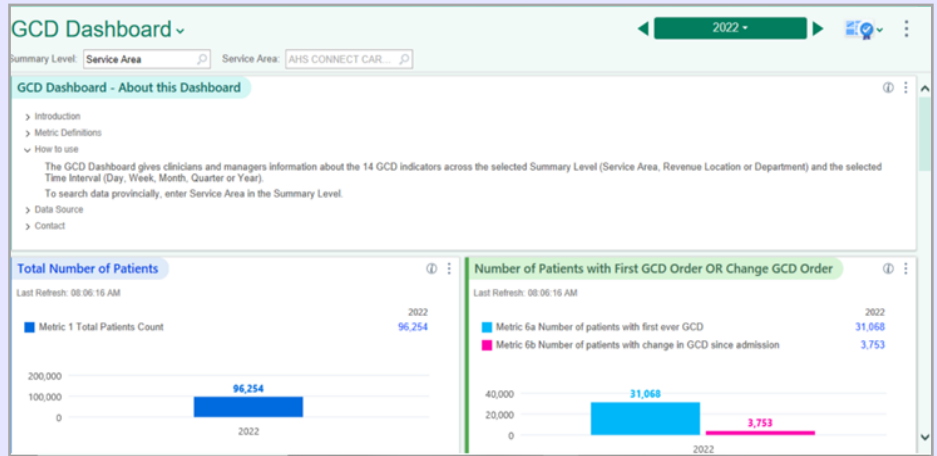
GCD Dashboard ⌄

2022 ▾

Summary Level: Service Area

Service Area: AHS CONNECT CAR...

GCD Dashboard - About this Dashboard

› Introduction

› Metric Definitions

⌄ How to use

The GCD Dashboard gives clinicians and managers information about the 14 GCD indicators across the selected Summary Level (Service Area, Revenue Location or Department) and the selected Time Interval (Day, Week, Month, Quarter or Year).

To search data provincially, enter Service Area in the Summary Level.

› Data Source

› Contact

Total Number of Patients

Last Refresh: 08:06:16 AM

| | 2022 |
|---|---|
| Metric 1 Total Patients Count | 96,254 |

200,000
100,000
0

96,254

2022

Number of Patients with First GCD Order OR Change GCD Order

Last Refresh: 08:06:16 AM

| | 2022 |
|---|---|
| Metric 6a Number of patients with first ever GCD | 31,068 |
| Metric 6b Number of patients with change in GCD since admission | 3,753 |

40,000
20,000
0

31,068

3,753

2022